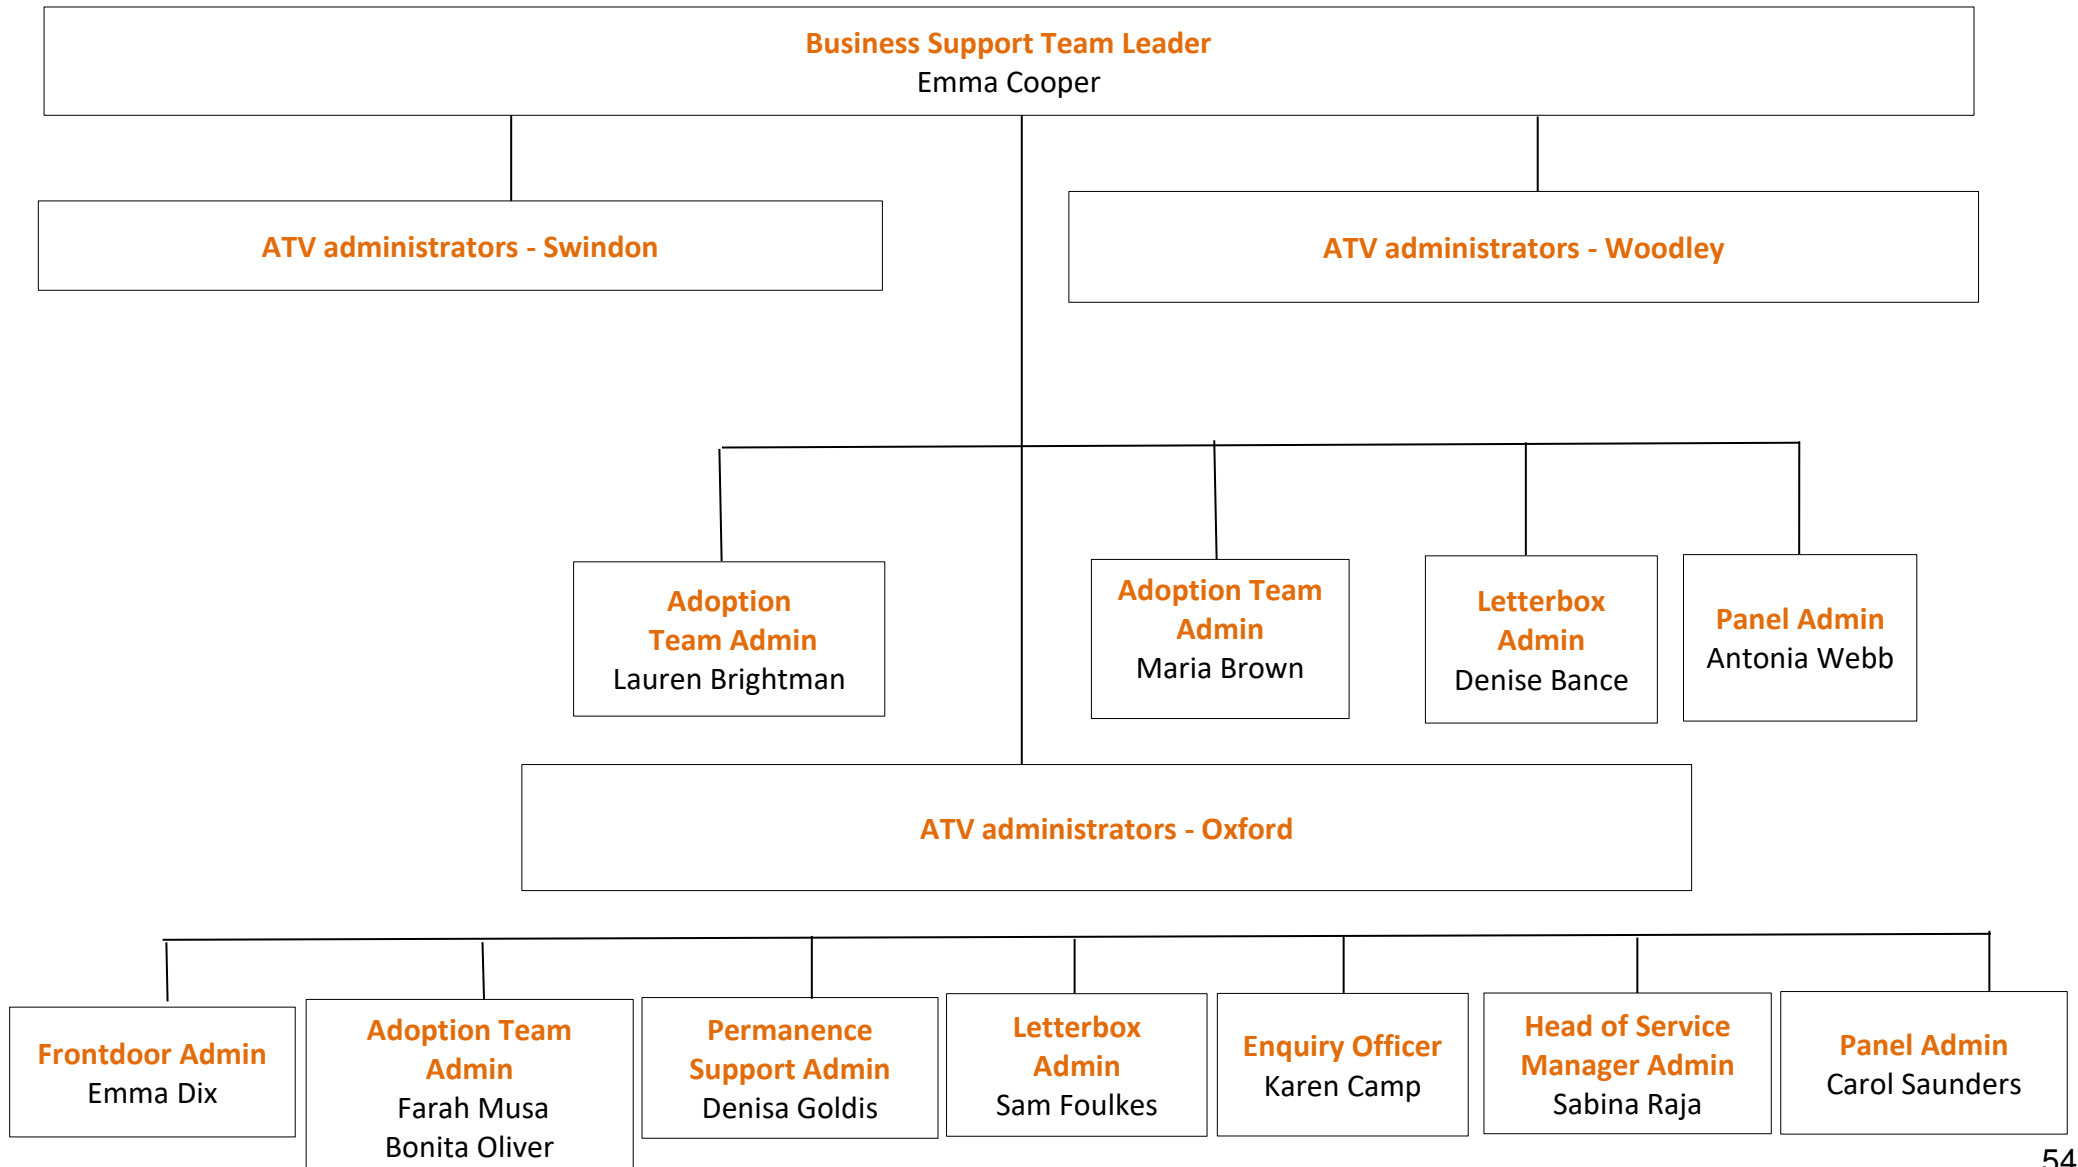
Business Support Team Leader
Emma Cooper

ATV administrators - Swindon

ATV administrators - Woodley

Adoption Team Admin
Lauren Brightman

Adoption Team Admin
Maria Brown

Letterbox Admin
Denise Bance

Panel Admin
Antonia Webb

ATV administrators - Oxford

Frontdoor Admin
Emma Dix

Adoption Team Admin
Farah Musa
Bonita Oliver

Permanence Support Admin
Denisa Goldis

Letterbox Admin
Sam Foulkes

Enquiry Officer
Karen Camp

Head of Service Manager Admin
Sabina Raja

Panel Admin
Carol Saunders

54